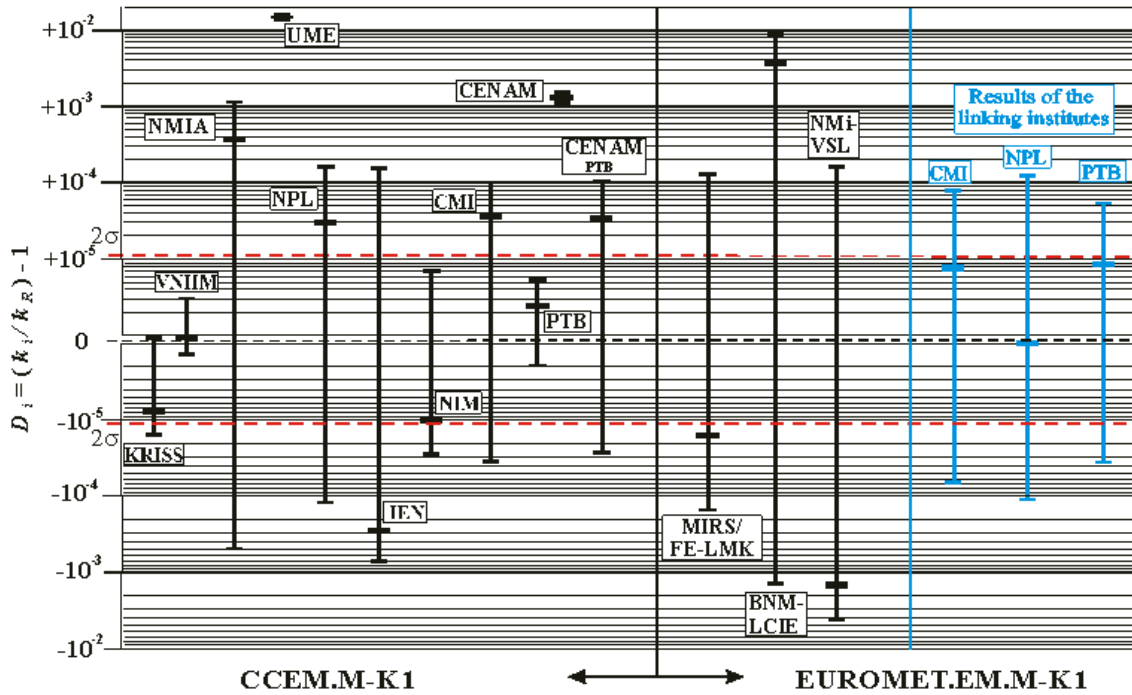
$+10^{-2}$
$+10^{-3}$
$+10^{-4}$
$+10^{-5}$
$2\sigma$
0
$-10^{-5}$
$2\sigma$
$-10^{-4}$
$-10^{-3}$
$-10^{-2}$

$D_i = (k_i / k_R) - 1$

UME
CENAM
NMIA
CENAM PTB
NPL
CMI
VNIIM
PTB
NIM
KRISS
IEN
NMi-VSL
MIRS/ FE-LMK
BNM-LCIE

Results of the linking institutes
CMI
NPL
PTB

CCEM.M-K1
EUROMET.EM.M-K1